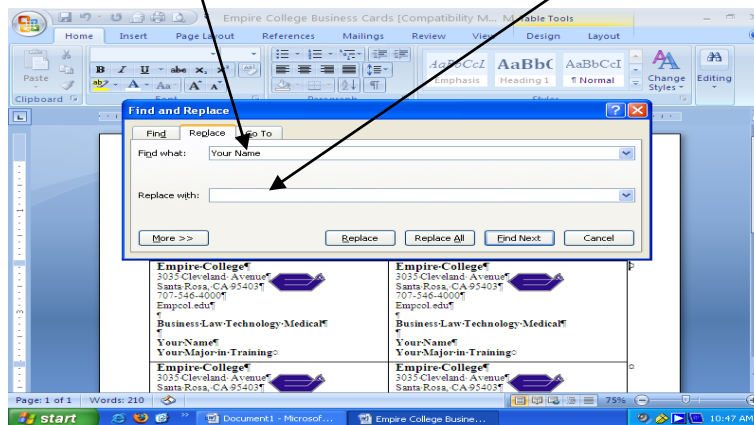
Empire College Business Cards [Compatibility M... Table Tools

Home Insert Page Layout References Mailings Review View Design Layout

Paste

Clipboard

AaBbCcL Emphasis

AaBbC Heading 1

AaBbCcI ¶ Normal

Change Styles

Editing

Paragraph

Styles

Find and Replace

Find Replace Go To

Find what: Your Name

Replace with:

More >> Replace Replace All Find Next Cancel

Empire·College¶
3035·Cleveland··Avenue¶
Santa·Rosa,·CA·95403¶
707-546-4000¶
Empcol.edu¶
¶
Business·Law·Technology·Medical¶
¶
Your·Name¶
Your·Major·in·Training¤

Empire·College¶
3035·Cleveland··Avenue¶
Santa·Rosa,·CA·95403¶
707-546-4000¶
Empcol.edu¶
¶
Business·Law·Technology·Medical¶
¶
Your·Name¶
Your·Major·in·Training¤

Empire·College¶
3035·Cleveland··Avenue¶
Santa·Rosa,·CA·95403¶

Empire·College¶
3035·Cleveland··Avenue¶
Santa·Rosa,·CA·95403¶

Page: 1 of 1 Words: 210

75%

start Document1 - Microsof... Empire College Busine...

10:47 AM